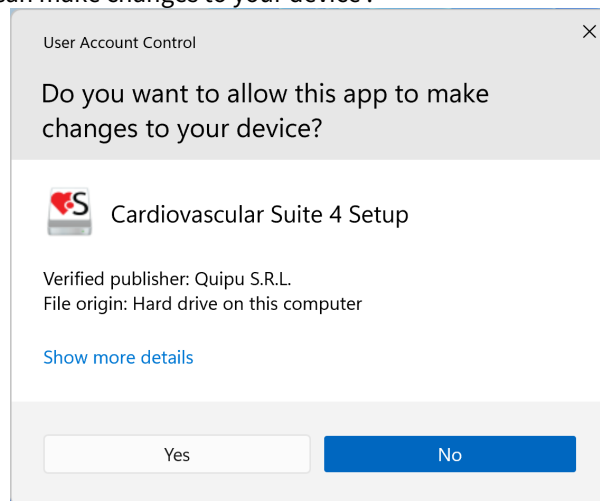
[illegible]

User Account Control

Do you want to allow this app to make changes to your device?

S

Cardiovascular Suite 4 Setup

Verified publisher: Quipu S.R.L.
File origin: Hard drive on this computer

Show more details

Yes

No